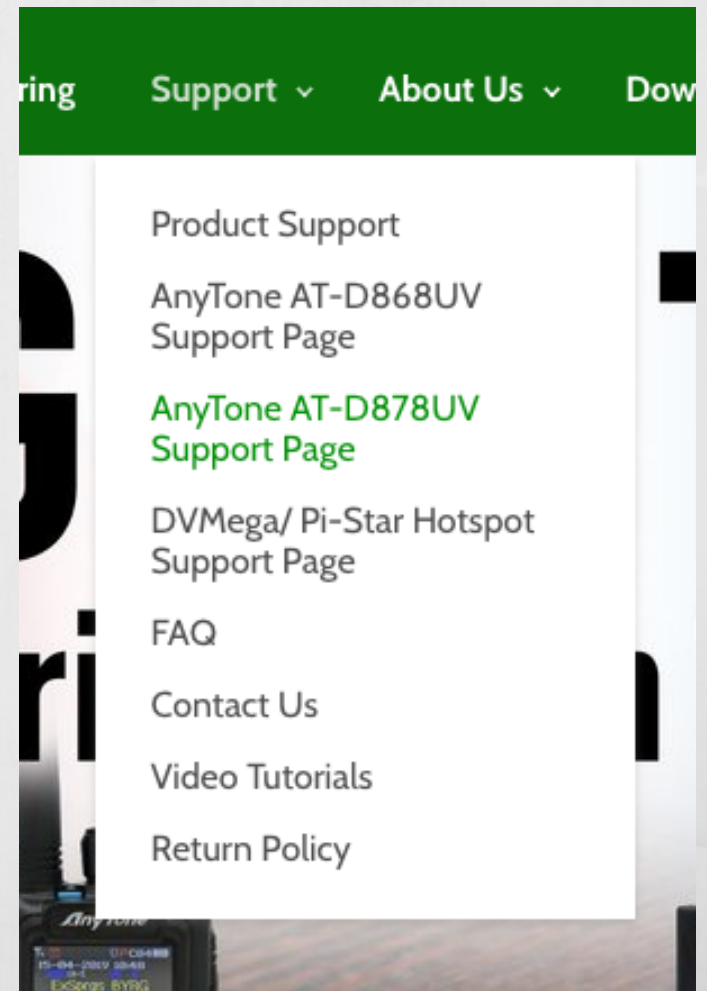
ring Support ⌄ About Us ⌄ Dow

Product Support

AnyTone AT-D868UV Support Page

AnyTone AT-D878UV Support Page

DVMega/ Pi-Star Hotspot Support Page

FAQ

Contact Us

Video Tutorials

Return Policy

AnyTone